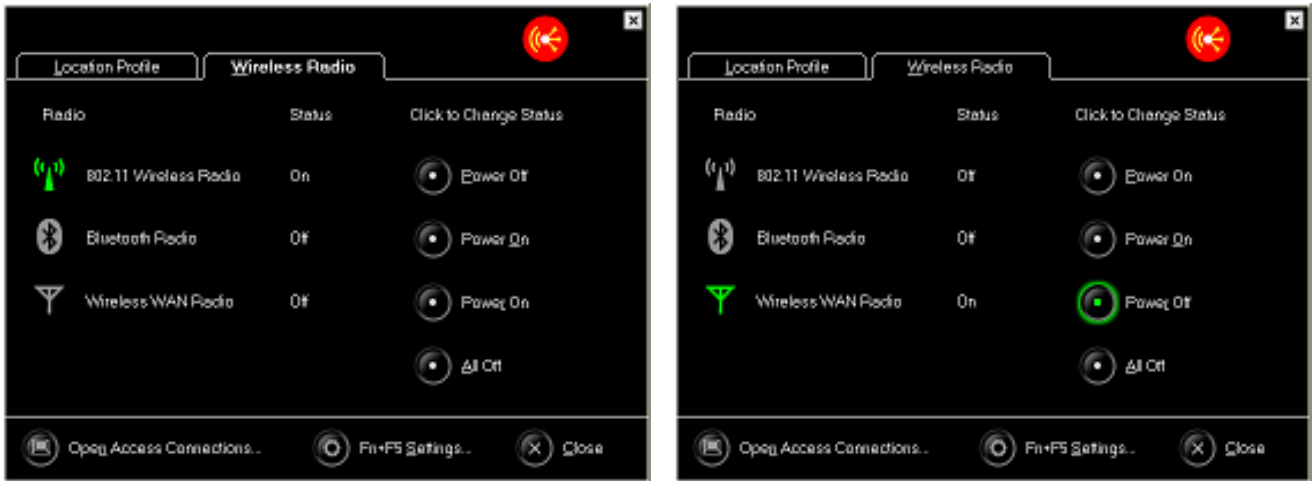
Location Profile | Wireless Radio

Radio | Status | Click to Change Status

802.11 Wireless Radio | On | Power Off
Bluetooth Radio | Off | Power On
Wireless WAN Radio | Off | Power On
All Off

Open Access Connections... | Fn+F5 Settings... | Close

Location Profile | Wireless Radio

Radio | Status | Click to Change Status

802.11 Wireless Radio | Off | Power On
Bluetooth Radio | Off | Power On
Wireless WAN Radio | On | Power Off
All Off

Open Access Connections... | Fn+F5 Settings... | Close